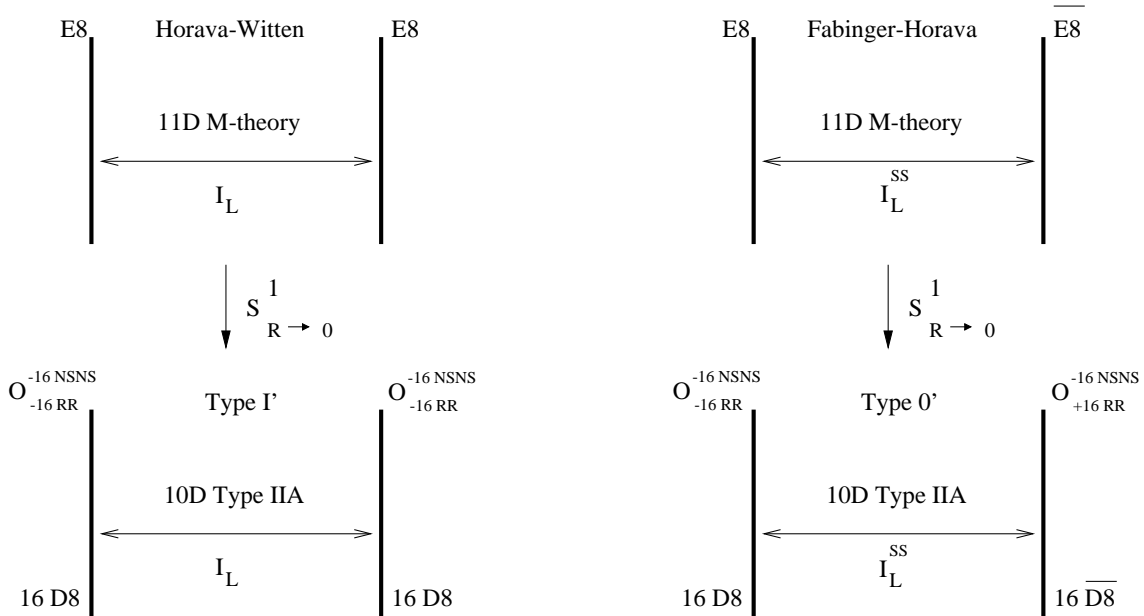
E8 Horava-Witten E8

11D M-theory

$I_L$

$S^1_{R \to 0}$

$O^{-16\,NSNS}_{-16\,RR}$ Type I' $O^{-16\,NSNS}_{-16\,RR}$

10D Type IIA

$I_L$

16 D8 16 D8

E8 Fabinger-Horava $\overline{E8}$

11D M-theory

$I_L^{SS}$

$S^1_{R \to 0}$

$O^{-16\,NSNS}_{-16\,RR}$ Type 0' $O^{-16\,NSNS}_{+16\,RR}$

10D Type IIA

$I_L^{SS}$

16 D8 16 $\overline{D8}$